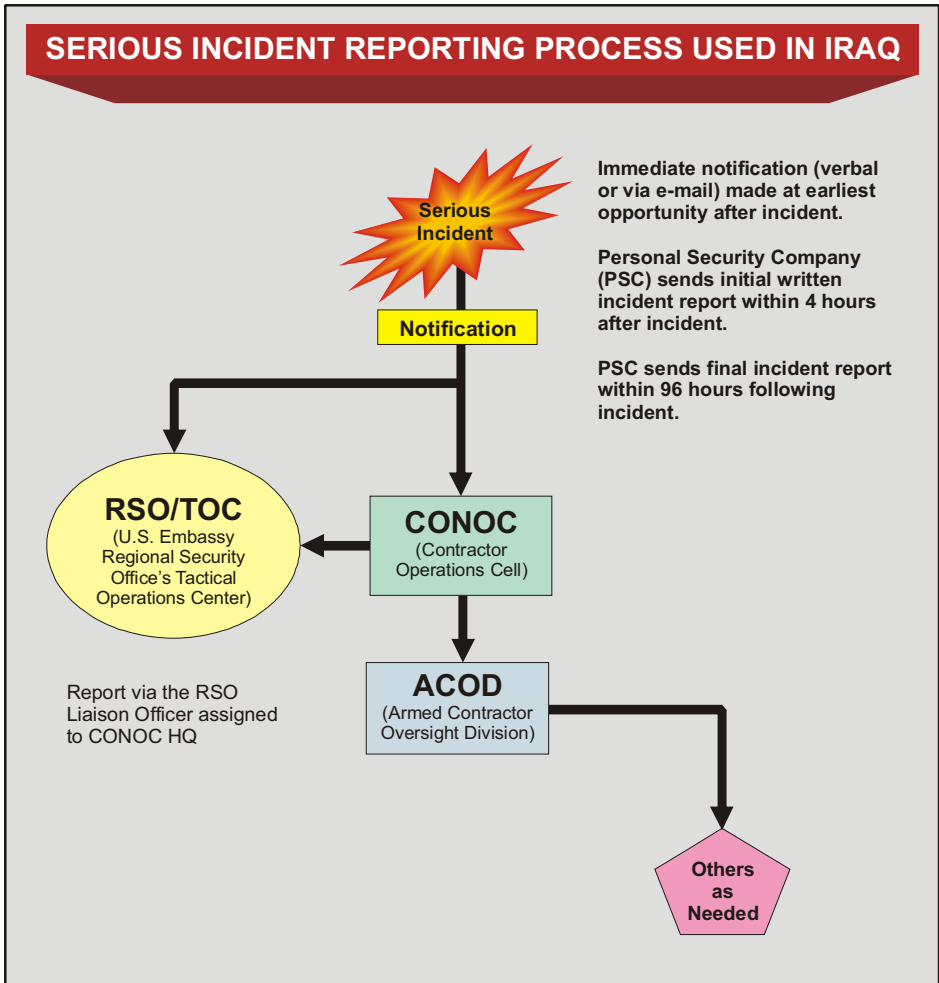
SERIOUS INCIDENT REPORTING PROCESS USED IN IRAQ

Serious Incident

Immediate notification (verbal or via e-mail) made at earliest opportunity after incident.

Personal Security Company (PSC) sends initial written incident report within 4 hours after incident.

PSC sends final incident report within 96 hours following incident.

Notification

RSO/TOC
(U.S. Embassy Regional Security Office's Tactical Operations Center)

CONOC
(Contractor Operations Cell)

Report via the RSO Liaison Officer assigned to CONOC HQ

ACOD
(Armed Contractor Oversight Division)

Others as Needed